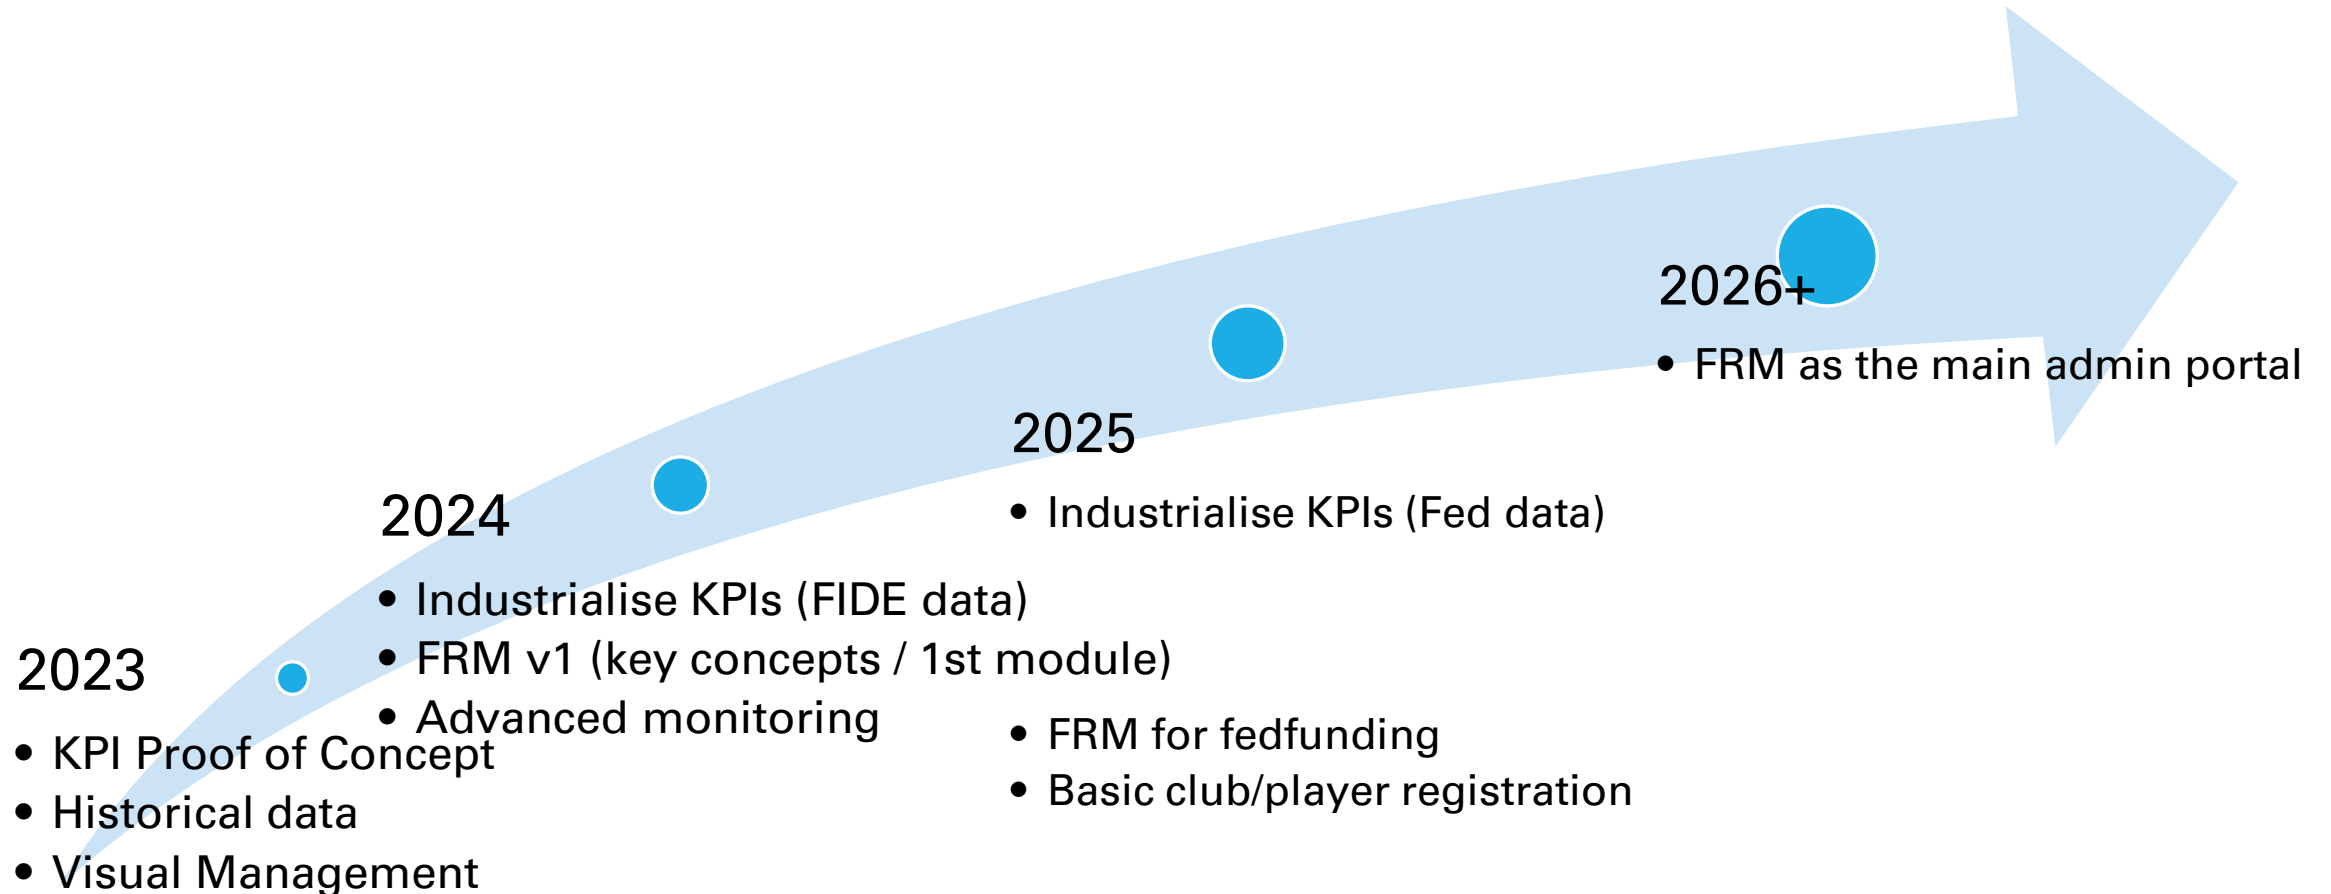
2023

- KPI Proof of Concept
- Historical data
- Visual Management

2024

- Industrialise KPIs (FIDE data)
- FRM v1 (key concepts / 1st module)
- Advanced monitoring

2025

- Industrialise KPIs (Fed data)
- FRM for fedfunding
- Basic club/player registration

2026+

- FRM as the main admin portal